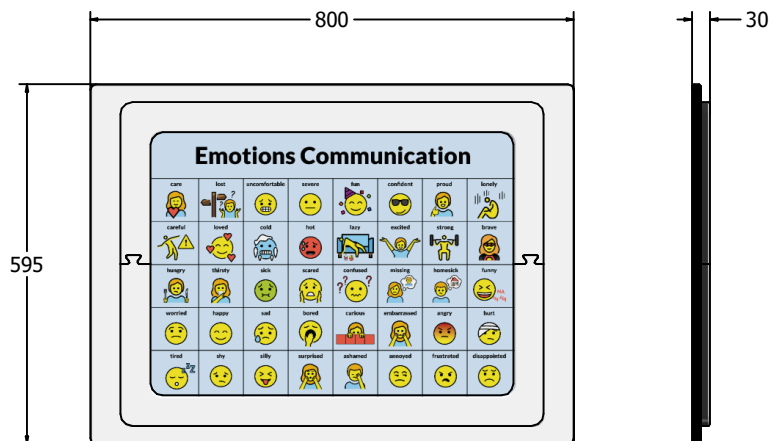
800

30

595

Emotions Communication

| care | lost | uncomfortable | severe | fun | confident | proud | lonely |
|---|---|---|---|---|---|---|---|
| careful | loved | cold | hot | lazy | excited | strong | brave |
| hungry | thirsty | sick | scared | confused | missing | homesick | funny |
| worried | happy | sad | bored | curious | embarrassed | angry | hurt |
| tired | shy | silly | surprised | ashamed | annoyed | frustrated | disappointed |